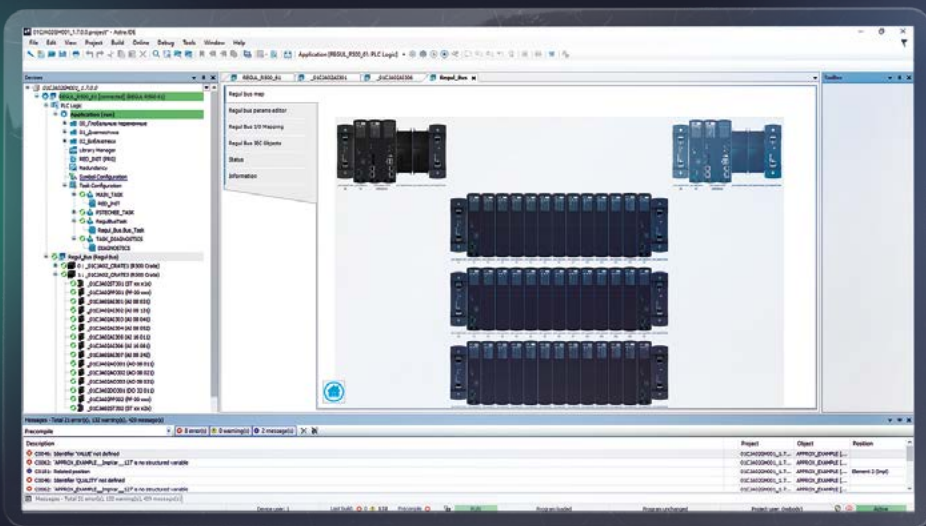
01CJA01GH001_1.7.0.0.project* - Astra.IDE
File Edit View Project Build Online Debug Tools Window Help
Application [REGUL_R500_01: PLC Logic]
Devices
REGUL_R500_01
Regul_Bus
Toolbox
01CJA01GH001_1.7.0.0
REGUL_R500_01 (connected) (REGUL R500 ES)
PLC Logic
Application [run]
01_Глобальные переменные
02_Диагностика
03_Библиотека
Library Manager
RED_INIT (PRG)
Redundancy
Symbol Configuration
Task Configuration
MAIN_TASK
RED_INIT
PSTECHEE_TASK
RegulBusTask
Regul_Bus_Bus_Task
TASK_DIAGNOSTICS
DIAGNOSTICS
Regul_Bus (Regul Bus)
Regul bus map
Regul bus params editor
Regul Bus I/O Mapping
Regul Bus IEC Objects
Status
Information
Messages - Total 21 error(s), 132 warning(s), 409 message(s)
Precompile
8 error(s)
0 warning(s)
2 message(s)
Description
Project
Object
Position
C0046: Identifier 'VALUE' not defined
C0062: 'APPROX_EXAMPLE_[...]' is no structured variable
C0181: Related position
C0046: Identifier 'QUALITY' not defined
C0062: 'APPROX_EXAMPLE_[...]' is no structured variable
APPROX_EXAMPLE [...]
Element 2 (Impl)
Messages - Total 21 error(s), 132 warning(s), 409 message(s)
Device user: 1
Last build: 0 0
Precompile
RUN
Program loaded
Program unchanged
Project user: (nobody)
Active